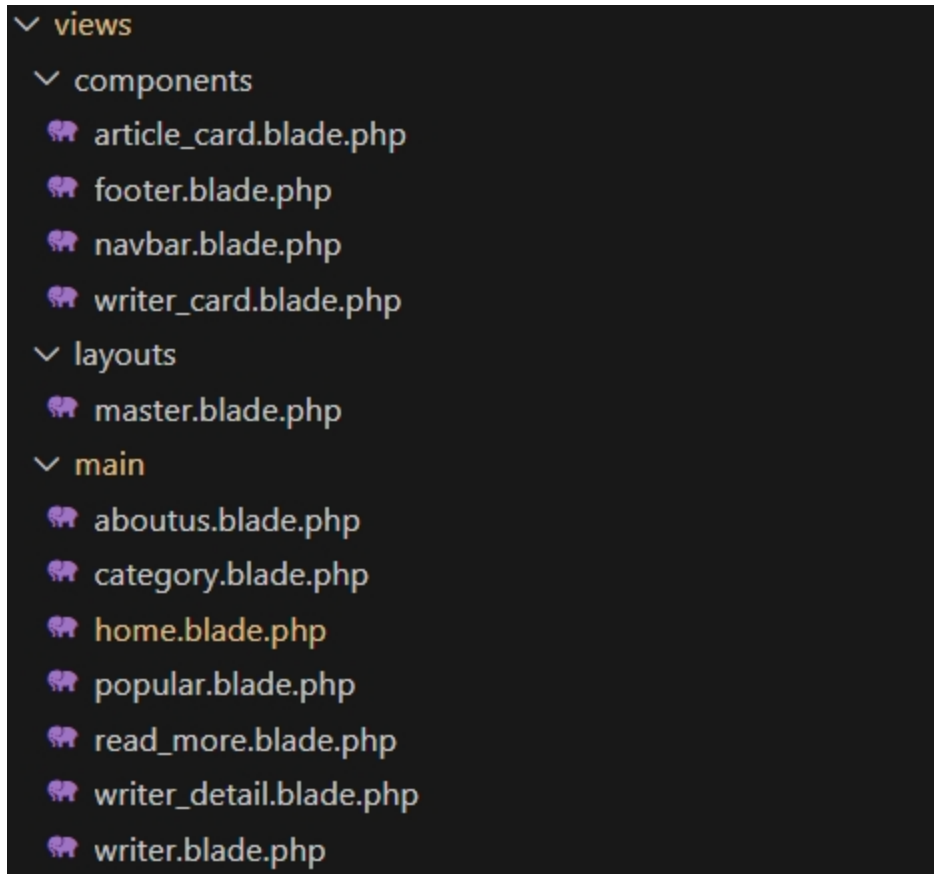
views
components
article_card.blade.php
footer.blade.php
navbar.blade.php
writer_card.blade.php
layouts
master.blade.php
main
aboutus.blade.php
category.blade.php
home.blade.php
popular.blade.php
read_more.blade.php
writer_detail.blade.php
writer.blade.php